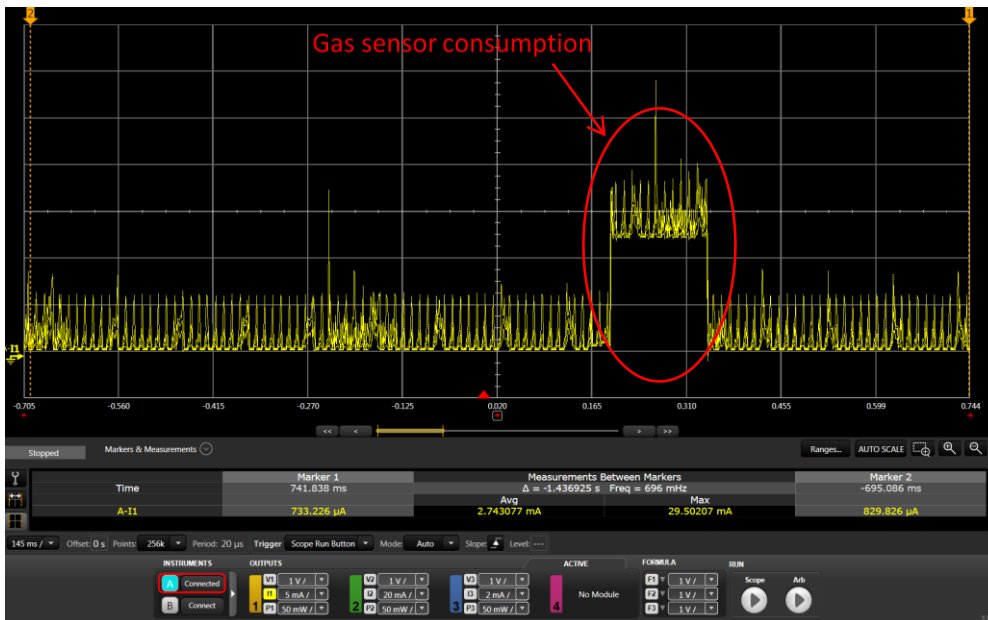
Gas sensor consumption

2

1

I1

-0.705 -0.560 -0.415 -0.270 -0.125 0.020 0.165 0.310 0.455 0.599 0.744

<< < > >>

Stopped

Markers & Measurements

Ranges... AUTO SCALE

| | Marker 1 | Measurements Between Markers | | Marker 2 |
|---|---|---|---|---|
| Time | 741.838 ms | Δ = -1.436925 s Freq = 696 mHz | | -695.086 ms |
| | | Avg | Max | |
| A-I1 | 733.226 µA | 2.743077 mA | 29.50207 mA | 829.826 µA |

145 ms / Offset: 0 s Points: 256k Period: 20 µs Trigger Scope Run Button Mode: Auto Slope: Level: ---

INSTRUMENTS
A Connected
B Connect

OUTPUTS
V1 1 V /
I1 5 mA /
P1 50 mW /
1
V2 1 V /
I2 20 mA /
P2 50 mW /
2
V3 1 V /
I3 2 mA /
P3 50 mW /
3

ACTIVE
4
No Module

FORMULA
F1 1 V /
F2 1 V /
F3 1 V /

RUN
Scope
Arb